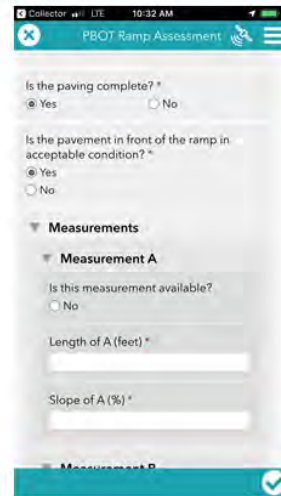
Collector LTE 10:32 AM

PBOT Ramp Assessment

Is the paving complete? *
Yes No

Is the pavement in front of the ramp in acceptable condition? *
Yes
No

Measurements

Measurement A

Is this measurement available?
No

Length of A (feet) *

Slope of A (%) *

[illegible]